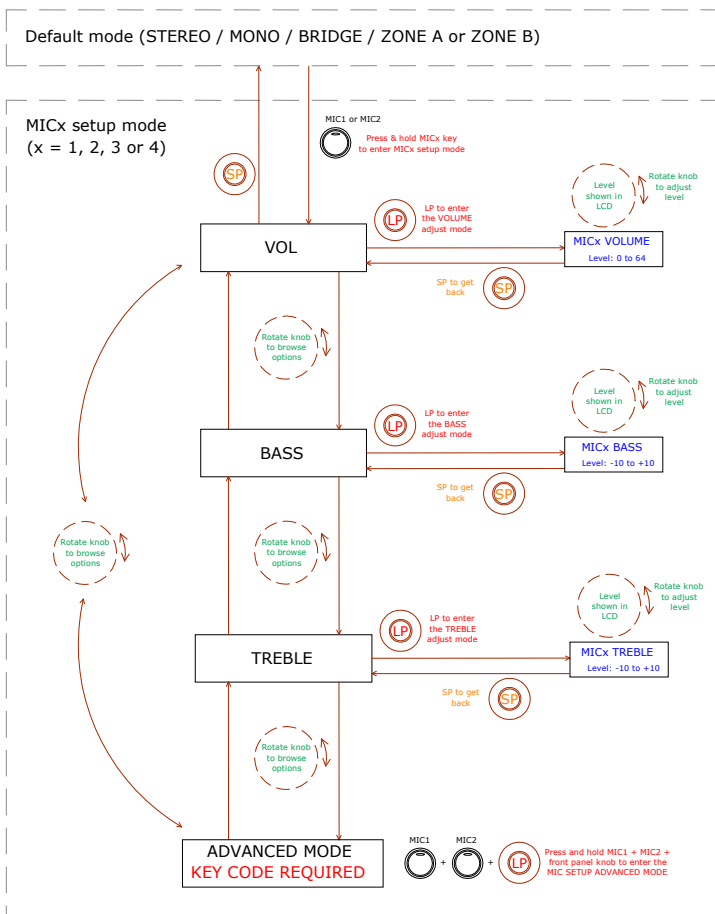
Default mode (STEREO / MONO / BRIDGE / ZONE A or ZONE B)

MICx setup mode
(x = 1, 2, 3 or 4)

MIC1 or MIC2

Press & hold MICx key to enter MICx setup mode

SP

Level shown in LCD

Rotate knob to adjust level

LP

LP to enter the VOLUME adjust mode

VOL

MICx VOLUME
Level: 0 to 64

SP to get back

SP

Rotate knob to browse options

Level shown in LCD

Rotate knob to adjust level

LP

LP to enter the BASS adjust mode

BASS

MICx BASS
Level: -10 to +10

SP to get back

SP

Rotate knob to browse options

Rotate knob to browse options

Level shown in LCD

Rotate knob to adjust level

LP

LP to enter the TREBLE adjust mode

TREBLE

MICx TREBLE
Level: -10 to +10

SP to get back

SP

Rotate knob to browse options

ADVANCED MODE
KEY CODE REQUIRED

MIC1 + MIC2 +

LP

Press and hold MIC1 + MIC2 + front panel knob to enter the MIC SETUP ADVANCED MODE